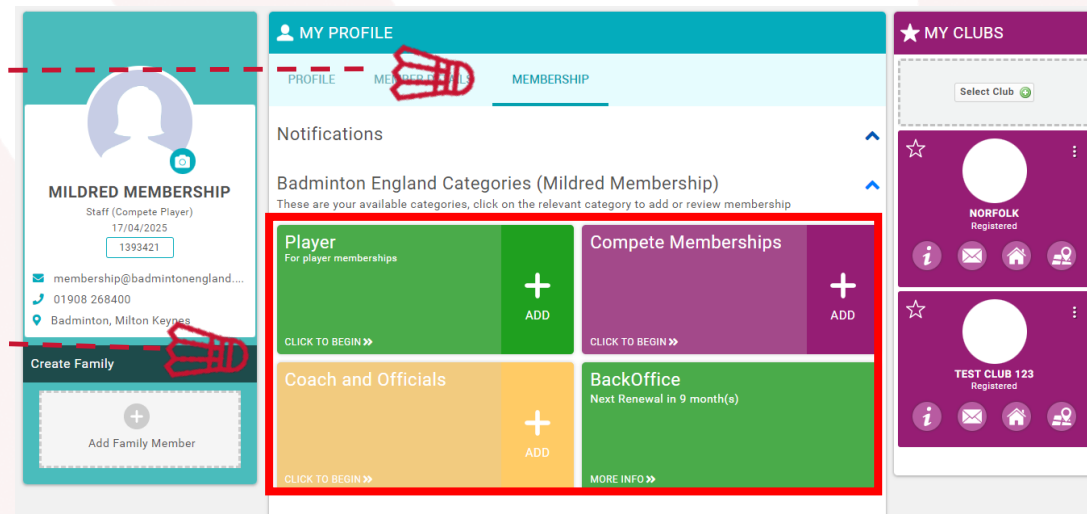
MILDRED MEMBERSHIP
Staff (Compete Player)
17/04/2025
1393421

membership@badmintonengland....
01908 268400
Badminton, Milton Keynes

Create Family

Add Family Member

MY PROFILE

PROFILE MEMBER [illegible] MEMBERSHIP

Notifications

Badminton England Categories (Mildred Membership)
These are your available categories, click on the relevant category to add or review membership

Player
For player memberships
CLICK TO BEGIN
ADD

Compete Memberships
CLICK TO BEGIN
ADD

Coach and Officials
CLICK TO BEGIN
ADD

BackOffice
Next Renewal in 9 month(s)
MORE INFO

MY CLUBS

Select Club

NORFOLK
Registered

TEST CLUB 123
Registered